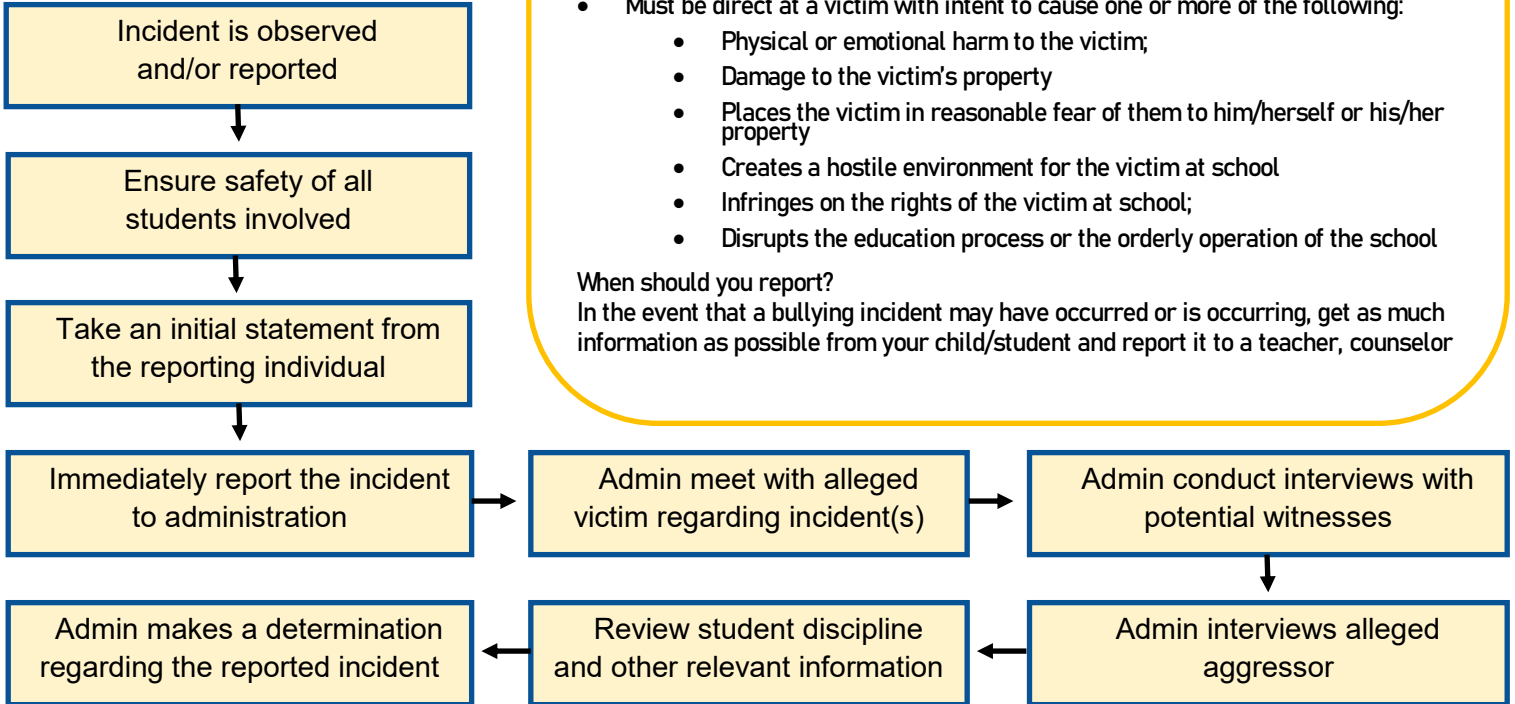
Incident is observed and/or reported

Ensure safety of all students involved

Take an initial statement from the reporting individual

- Must be direct at a victim with intent to cause one or more of the following:
  - Physical or emotional harm to the victim;
  - Damage to the victim's property
  - Places the victim in reasonable fear of them to him/herself or his/her property
  - Creates a hostile environment for the victim at school
  - Infringes on the rights of the victim at school;
  - Disrupts the education process or the orderly operation of the school

When should you report?
In the event that a bullying incident may have occurred or is occurring, get as much information as possible from your child/student and report it to a teacher, counselor

Immediately report the incident to administration

Admin meet with alleged victim regarding incident(s)

Admin conduct interviews with potential witnesses

Admin interviews alleged aggressor

Review student discipline and other relevant information

Admin makes a determination regarding the reported incident